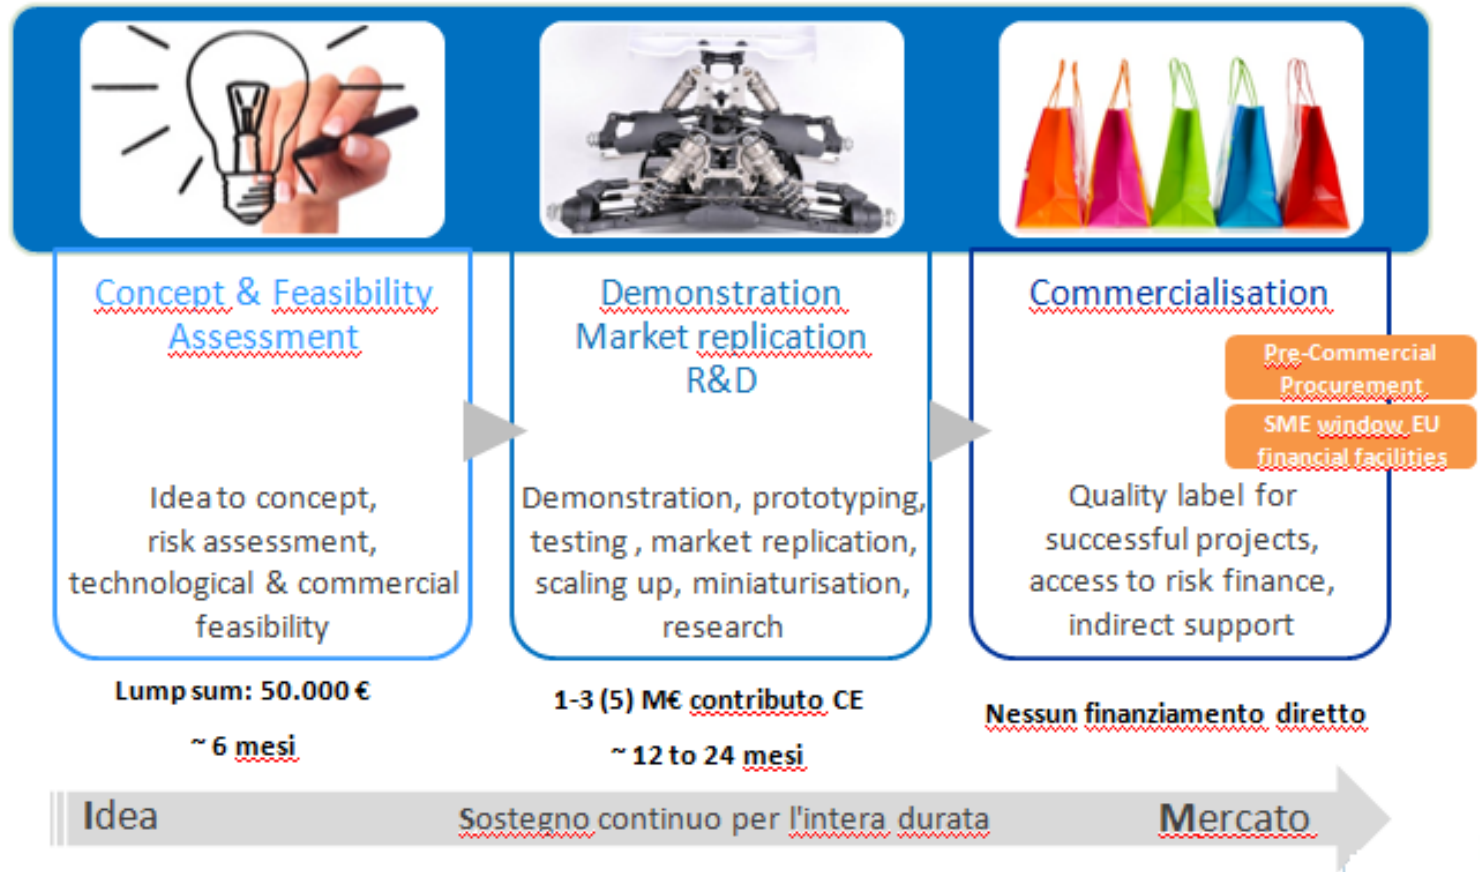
Concept & Feasibility Assessment

Idea to concept, risk assessment, technological & commercial feasibility

Lump sum: 50.000 €

~ 6 mesi

Demonstration
Market replication
R&D

Demonstration, prototyping, testing , market replication, scaling up, miniaturisation, research

1-3 (5) M€ contributo CE

~ 12 to 24 mesi

Commercialisation

Pre-Commercial Procurement

SME window EU financial facilities

Quality label for successful projects, access to risk finance, indirect support

Nessun finanziamento diretto

Idea Sostegno continuo per l'intera durata Mercato